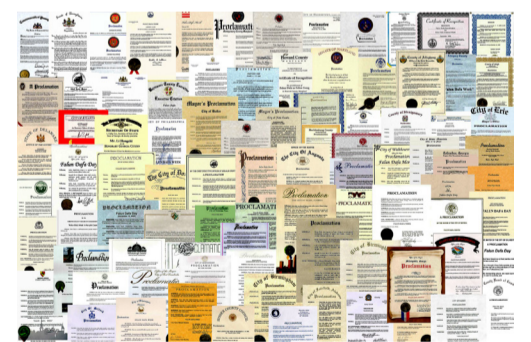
Proclamation

Certificate of Recognition

Mayor's Proclamation

Proclamation

City of Erie

Proclamation

Falun Dafa Day

PROCLAMATION

City of Los Angeles

Proclamation

The City of Dallas

PROCLAMATION

Proclamation

PROCLAMATION

Proclamation

PROCLAMATION

City of Washington

Proclamation

Falun Dafa Day

Proclamation

PROCLAMATION

Proclamation

Proclamation

Proclamation

Proclamation

City of Philadelphia